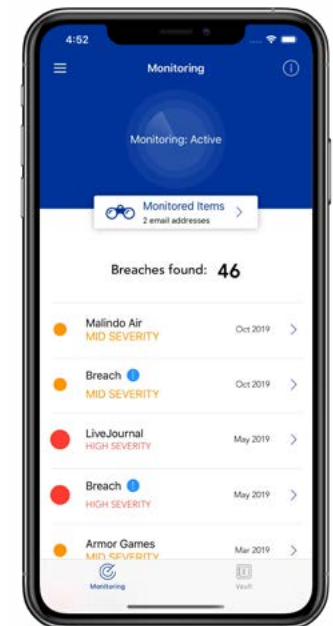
4:52

Monitoring

Monitoring: Active

Monitored Items
2 email addresses

Breaches found: 46

Malindo Air
MID SEVERITY
Oct 2019

Breach
MID SEVERITY
Oct 2019

LiveJournal
HIGH SEVERITY
May 2019

Breach
HIGH SEVERITY
May 2019

Armor Games
MID SEVERITY
Mar 2019

Monitoring
Vault